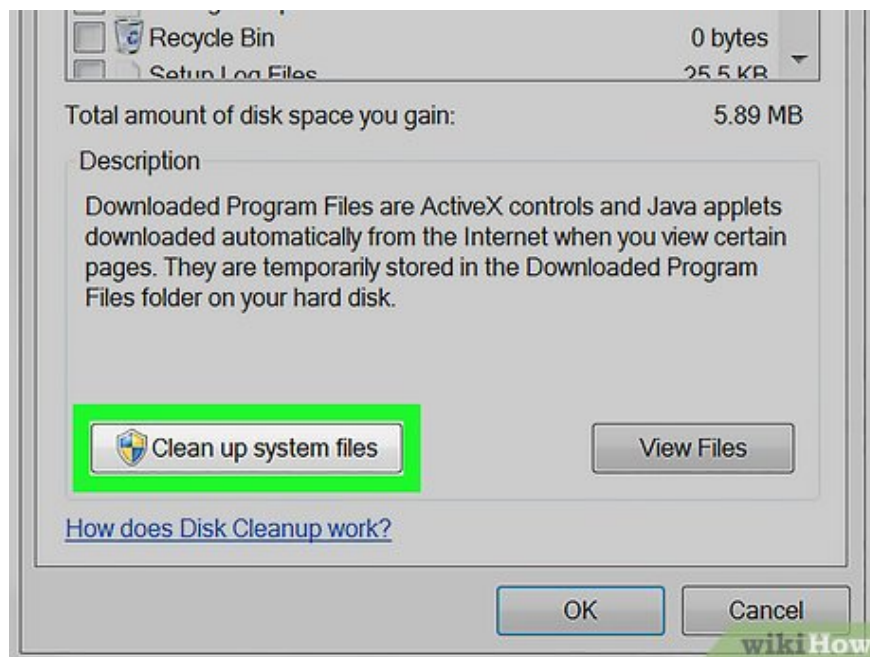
Recycle Bin 0 bytes

Setup Log Files 25.5 KB

Total amount of disk space you gain: 5.89 MB

Description

Downloaded Program Files are ActiveX controls and Java applets downloaded automatically from the Internet when you view certain pages. They are temporarily stored in the Downloaded Program Files folder on your hard disk.

Clean up system files

View Files

How does Disk Cleanup work?

OK

Cancel

wikiHow